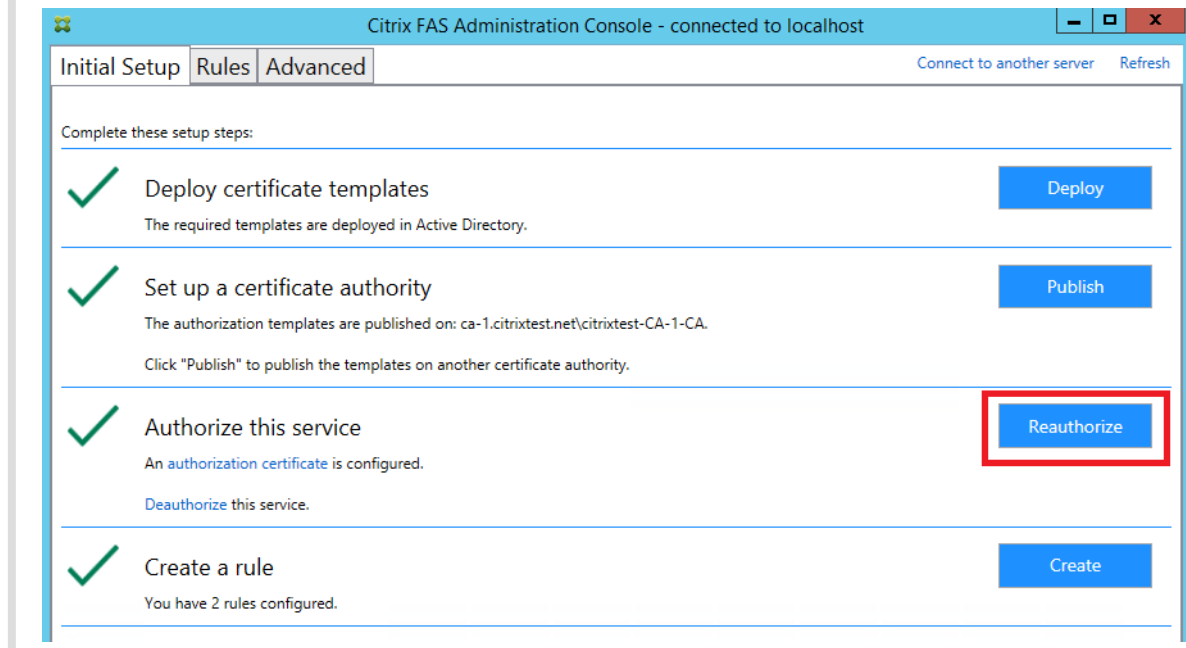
Citrix FAS Administration Console - connected to localhost

Initial Setup Rules Advanced

Connect to another server Refresh

Complete these setup steps:

Deploy certificate templates

The required templates are deployed in Active Directory.

Deploy

Set up a certificate authority

The authorization templates are published on: ca-1.citrixtest.net\citrixtest-CA-1-CA.

Click "Publish" to publish the templates on another certificate authority.

Publish

Authorize this service

An authorization certificate is configured.

Deauthorize this service.

Reauthorize

Create a rule

You have 2 rules configured.

Create